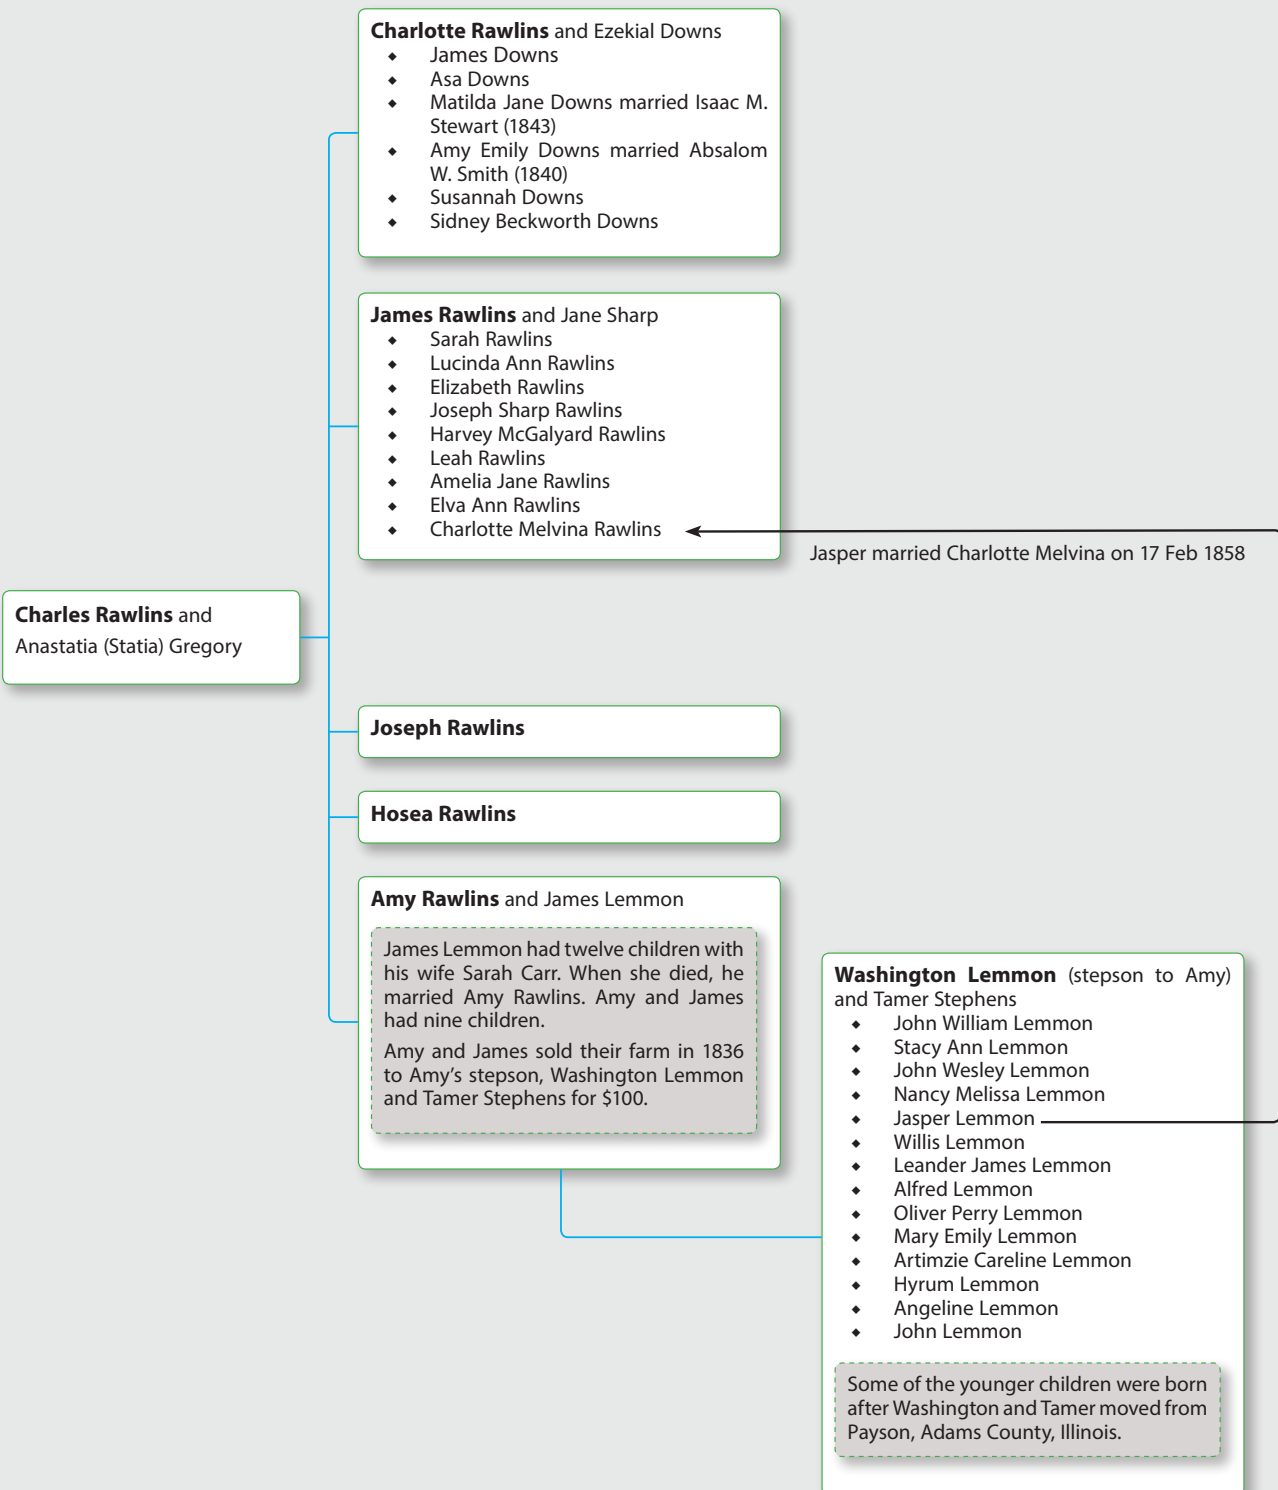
**Charlotte Rawlins** and Ezekial Downs
- James Downs
- Asa Downs
- Matilda Jane Downs married Isaac M. Stewart (1843)
- Amy Emily Downs married Absalom W. Smith (1840)
- Susannah Downs
- Sidney Beckworth Downs

**James Rawlins** and Jane Sharp
- Sarah Rawlins
- Lucinda Ann Rawlins
- Elizabeth Rawlins
- Joseph Sharp Rawlins
- Harvey McGalyard Rawlins
- Leah Rawlins
- Amelia Jane Rawlins
- Elva Ann Rawlins
- Charlotte Melvina Rawlins

Jasper married Charlotte Melvina on 17 Feb 1858

**Charles Rawlins** and Anastatia (Statia) Gregory

**Joseph Rawlins**

**Hosea Rawlins**

**Amy Rawlins** and James Lemmon

James Lemmon had twelve children with his wife Sarah Carr. When she died, he married Amy Rawlins. Amy and James had nine children.

Amy and James sold their farm in 1836 to Amy's stepson, Washington Lemmon and Tamer Stephens for $100.

**Washington Lemmon** (stepson to Amy) and Tamer Stephens
- John William Lemmon
- Stacy Ann Lemmon
- John Wesley Lemmon
- Nancy Melissa Lemmon
- Jasper Lemmon
- Willis Lemmon
- Leander James Lemmon
- Alfred Lemmon
- Oliver Perry Lemmon
- Mary Emily Lemmon
- Artimzie Careline Lemmon
- Hyrum Lemmon
- Angeline Lemmon
- John Lemmon

Some of the younger children were born after Washington and Tamer moved from Payson, Adams County, Illinois.